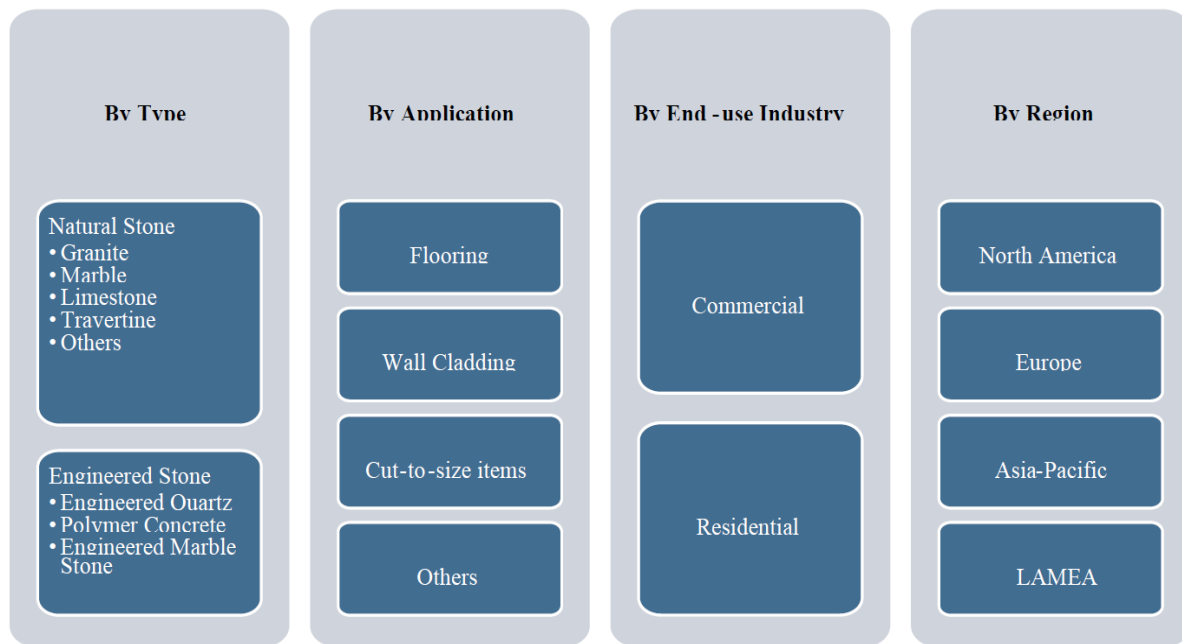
By Type

Natural Stone
• Granite
• Marble
• Limestone
• Travertine
• Others

Engineered Stone
• Engineered Quartz
• Polymer Concrete
• Engineered Marble Stone

By Application

Flooring

Wall Cladding

Cut-to-size items

Others

By End -use Industry

Commercial

Residential

By Region

North America

Europe

Asia-Pacific

LAMEA